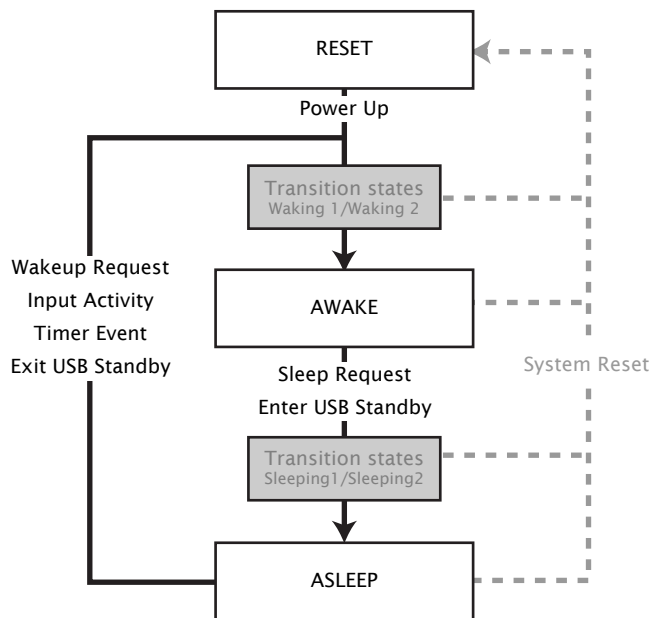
RESET

Power Up

Transition states
Waking 1/Waking 2

Wakeup Request
Input Activity
Timer Event
Exit USB Standby

AWAKE

Sleep Request
Enter USB Standby

System Reset

Transition states
Sleeping1/Sleeping2

ASLEEP